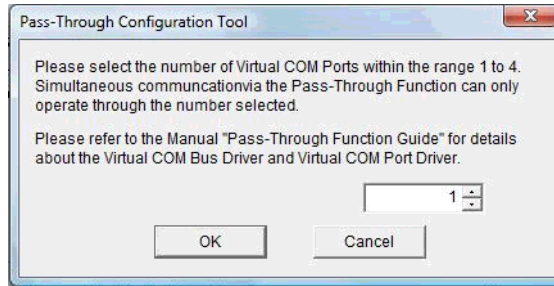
Pass-Through Configuration Tool

Please select the number of Virtual COM Ports within the range 1 to 4. Simultaneous communcationvia the Pass-Through Function can only operate through the number selected.

Please refer to the Manual "Pass-Through Function Guide" for details about the Virtual COM Bus Driver and Virtual COM Port Driver.

1

OK

Cancel